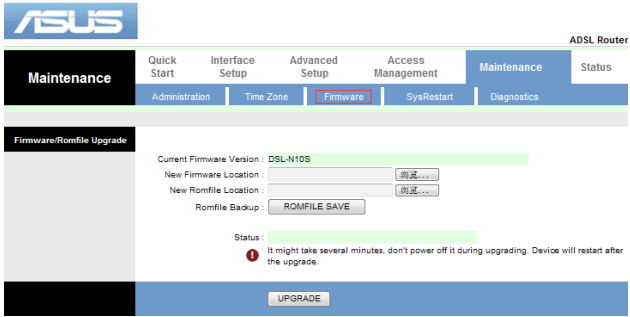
ASUS

ADSL Router

Maintenance

Quick Start

Interface Setup

Advanced Setup

Access Management

Maintenance

Status

Administration

Time Zone

Firmware

SysRestart

Diagnostics

Firmware/Romfile Upgrade

Current Firmware Version : DSL-N10S

New Firmware Location : 浏览...

New Romfile Location : 浏览...

Romfile Backup : ROMFILE SAVE

Status :

It might take several minutes, don't power off it during upgrading. Device will restart after the upgrade.

UPGRADE